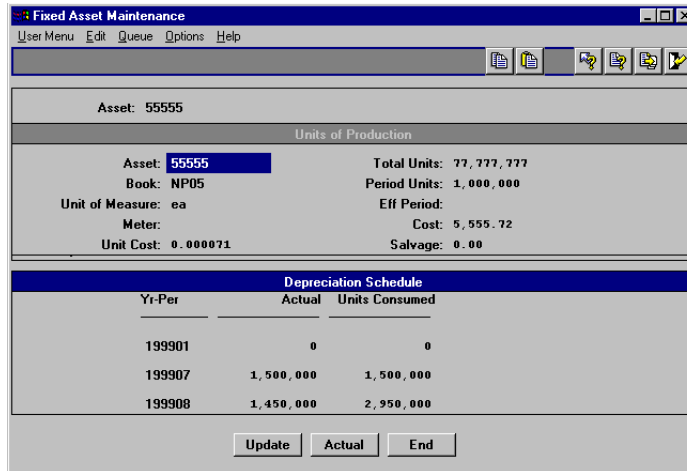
Fixed Asset Maintenance

User Menu Edit Queue Options Help

Asset: 55555

Units of Production

Asset: 55555
Book: NP05
Unit of Measure: ea
Meter:
Unit Cost: 0.000071

Total Units: 77,777,777
Period Units: 1,000,000
Eff Period:
Cost: 5,555.72
Salvage: 0.00

Depreciation Schedule

| Yr-Per | Actual | Units Consumed |
|---|---|---|
| 199901 | 0 | 0 |
| 199907 | 1,500,000 | 1,500,000 |
| 199908 | 1,450,000 | 2,950,000 |

Update Actual End